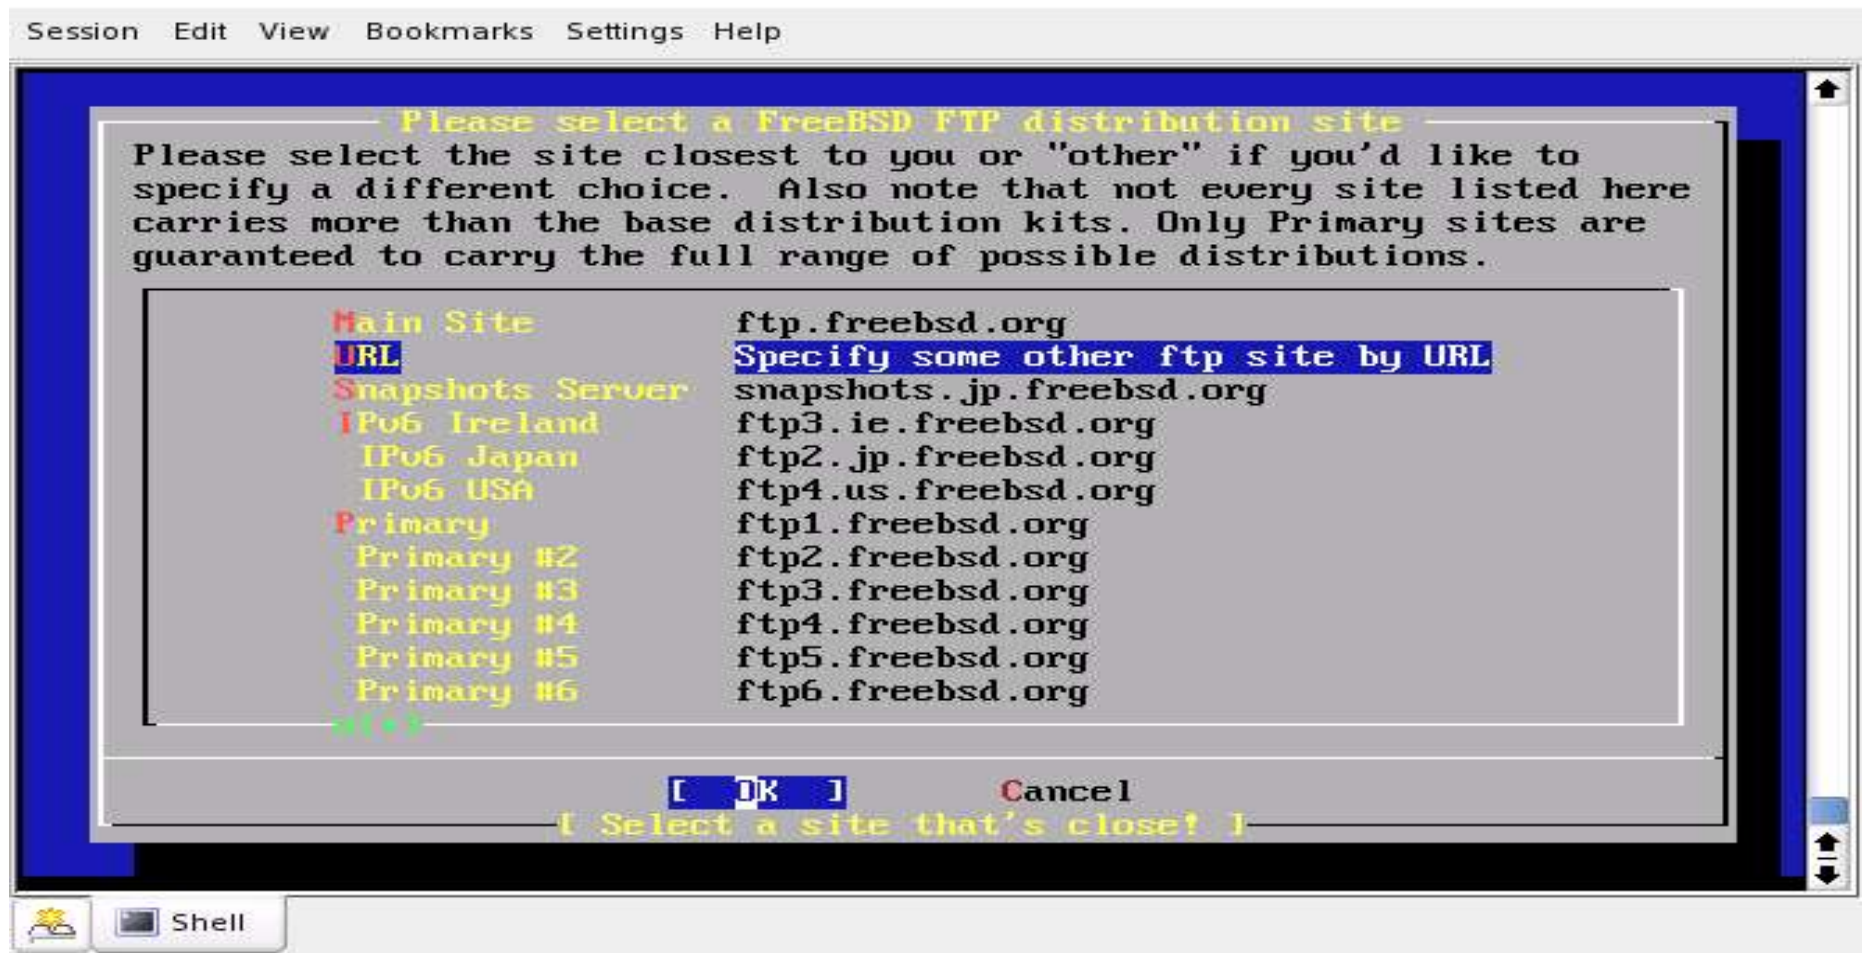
Session Edit View Bookmarks Settings Help

Please select a FreeBSD FTP distribution site

Please select the site closest to you or "other" if you'd like to specify a different choice. Also note that not every site listed here carries more than the base distribution kits. Only Primary sites are guaranteed to carry the full range of possible distributions.

| | |
|---|---|
| Main Site | ftp.freebsd.org |
| URL | Specify some other ftp site by URL |
| Snapshots Server | snapshots.jp.freebsd.org |
| IPv6 Ireland | ftp3.ie.freebsd.org |
| IPv6 Japan | ftp2.jp.freebsd.org |
| IPv6 USA | ftp4.us.freebsd.org |
| Primary | ftp1.freebsd.org |
| Primary #2 | ftp2.freebsd.org |
| Primary #3 | ftp3.freebsd.org |
| Primary #4 | ftp4.freebsd.org |
| Primary #5 | ftp5.freebsd.org |
| Primary #6 | ftp6.freebsd.org |

v(+)

[ OK ] Cancel

[ Select a site that's close! ]

Shell